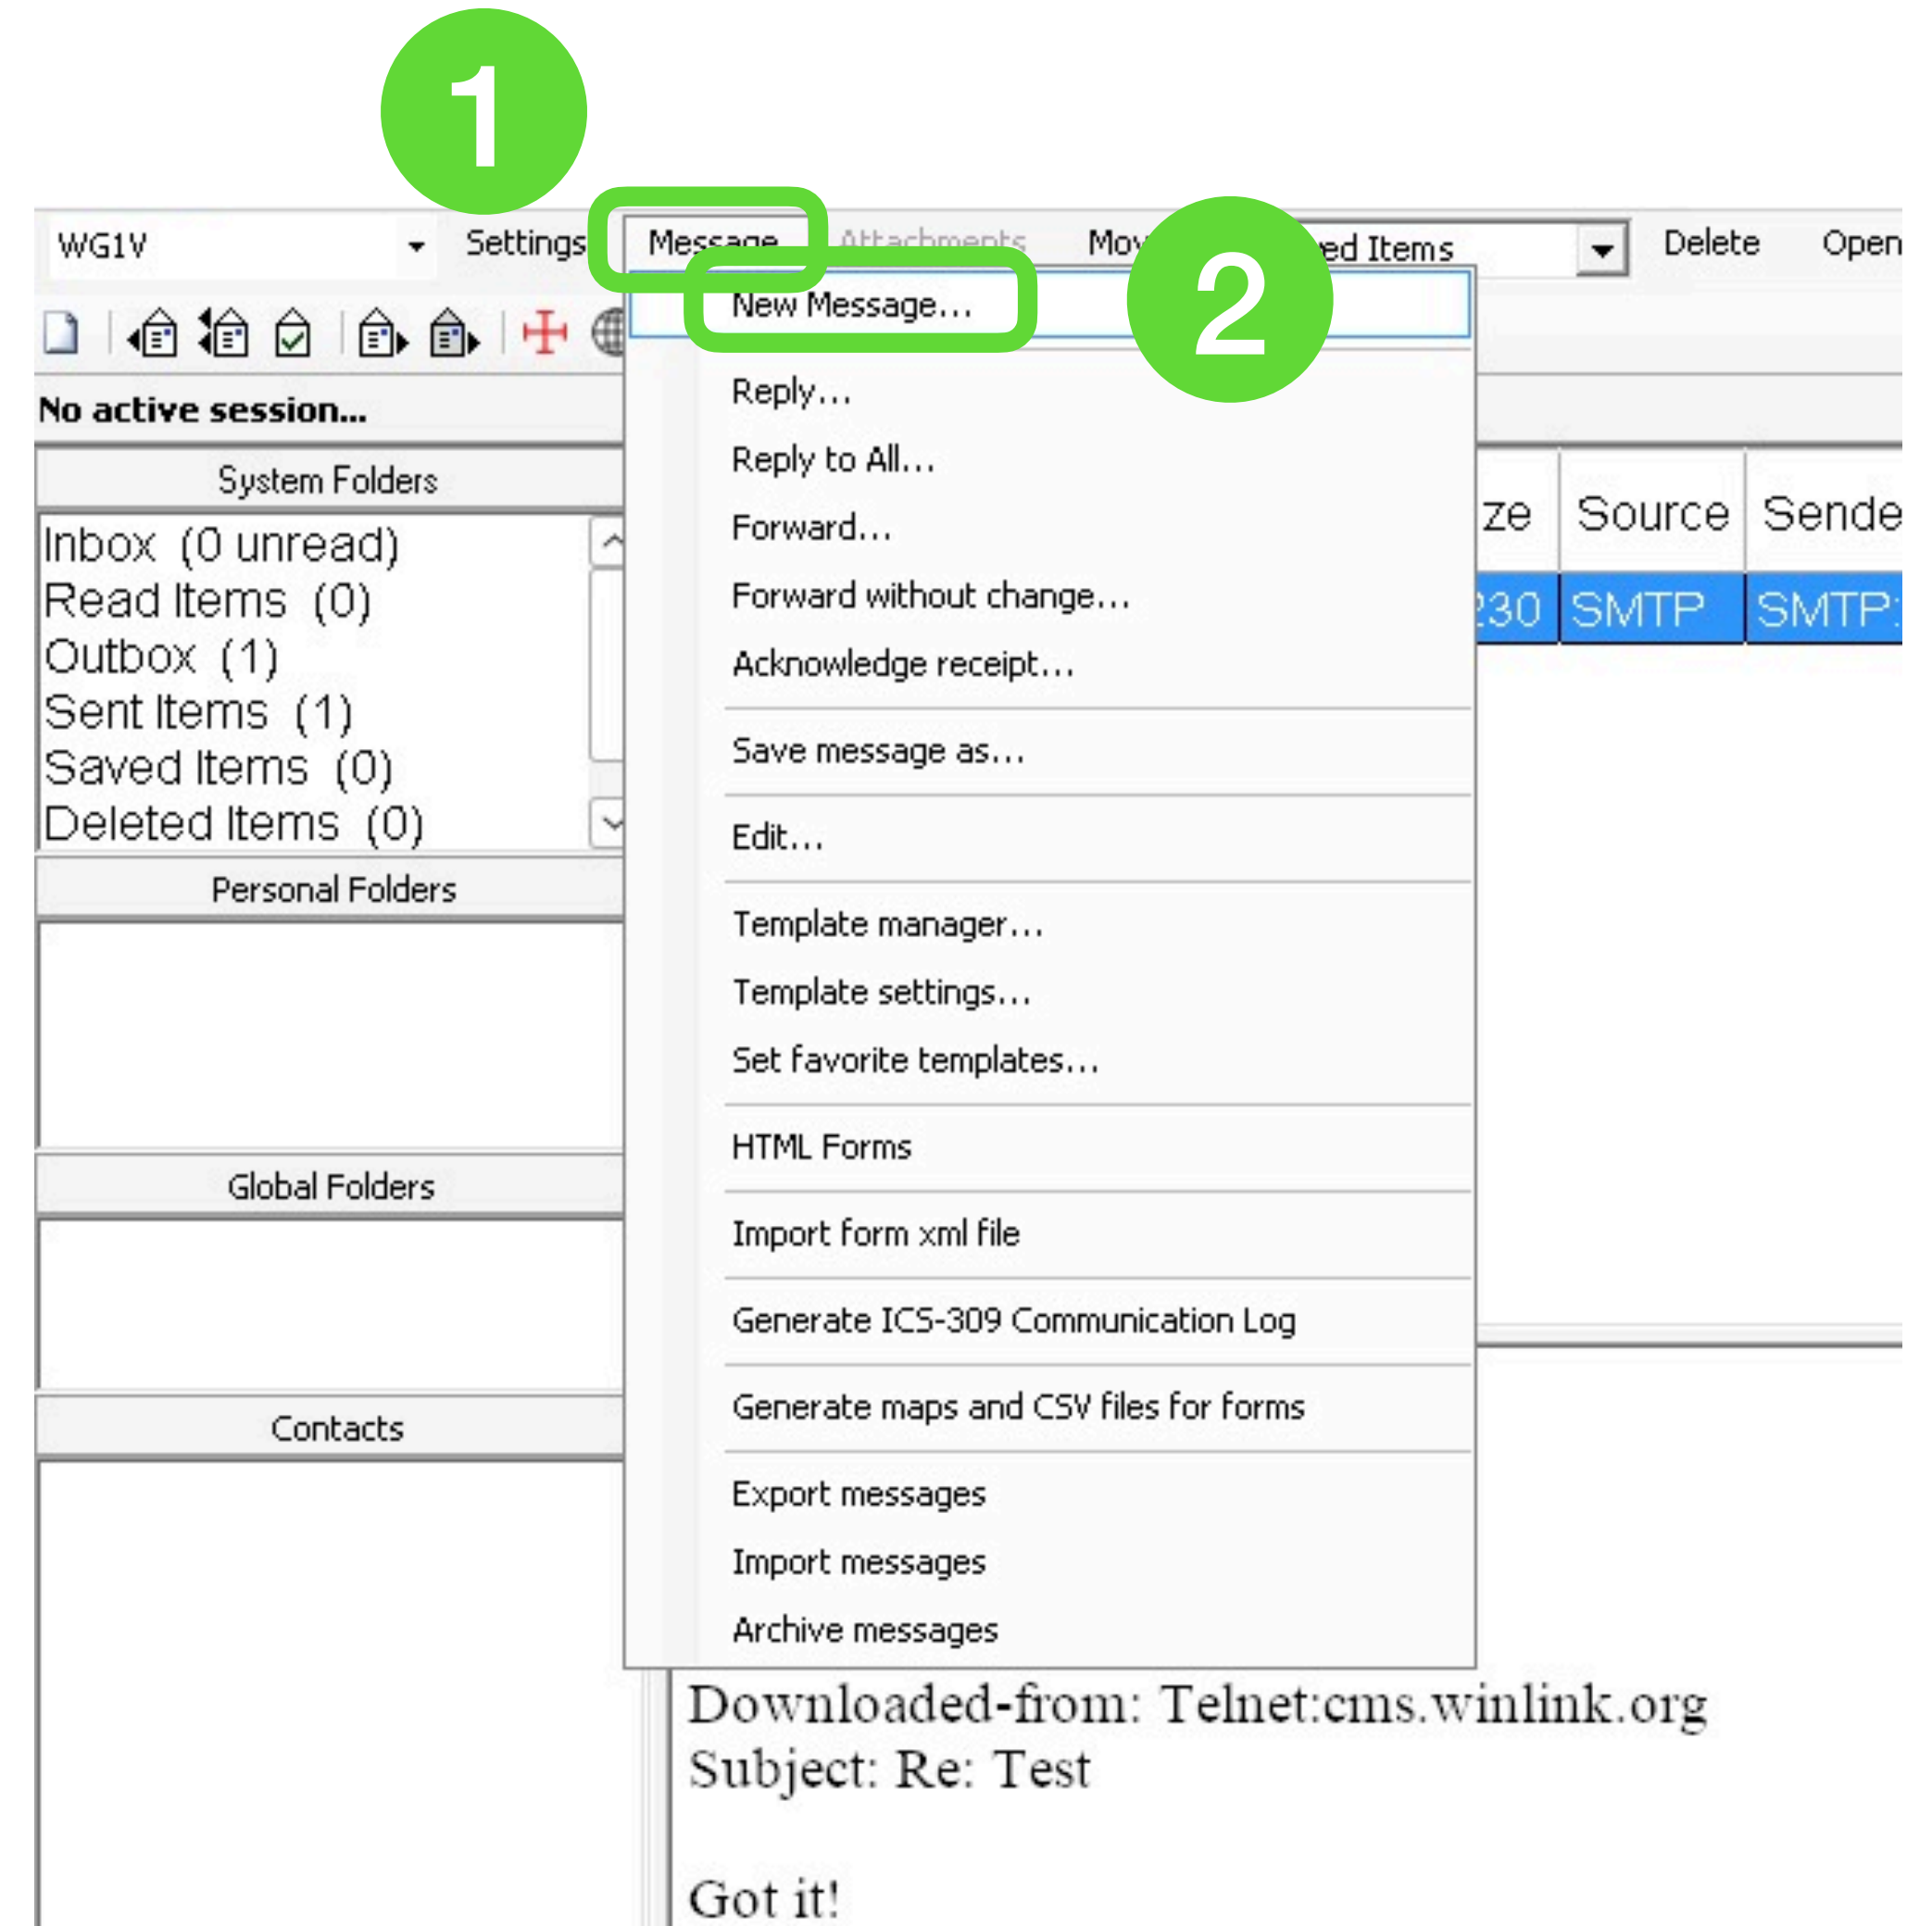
1

WG1V Settings Message Attachments Mov 2 ed Items Delete Open

New Message...

No active session...

Reply...
Reply to All...
Forward...
Forward without change...
Acknowledge receipt...
Save message as...
Edit...
Template manager...
Template settings...
Set favorite templates...
HTML Forms
Import form xml file
Generate ICS-309 Communication Log
Generate maps and CSV files for forms
Export messages
Import messages
Archive messages

System Folders
Inbox (0 unread)
Read Items (0)
Outbox (1)
Sent Items (1)
Saved Items (0)
Deleted Items (0)
Personal Folders
Global Folders
Contacts

ze Source Sende
230 SMTP SMTP:

Downloaded-from: Telnet:cms.winlink.org
Subject: Re: Test

Got it!